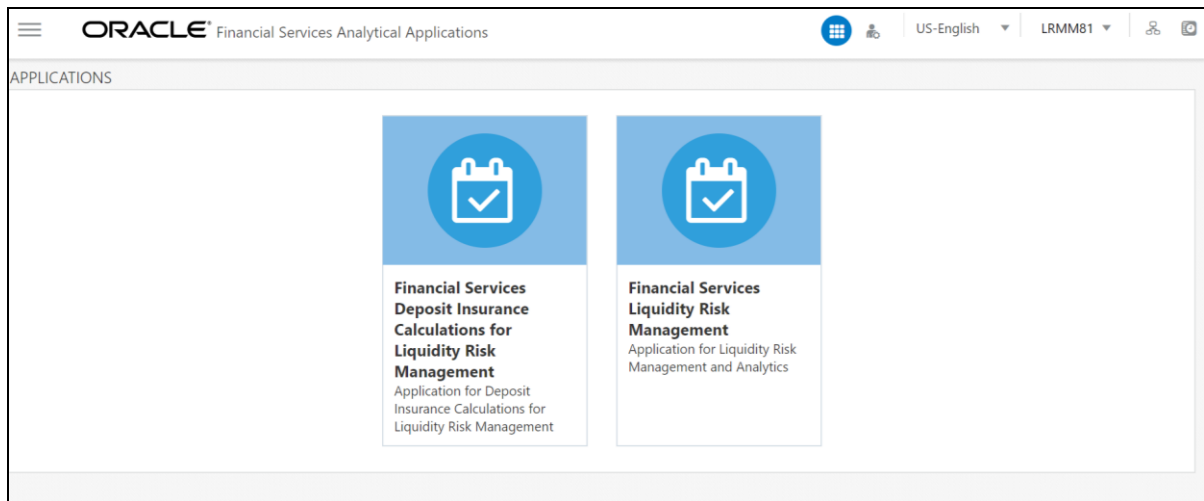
ORACLE® Financial Services Analytical Applications

US-English LRMM81

APPLICATIONS

**Financial Services Deposit Insurance Calculations for Liquidity Risk Management**
Application for Deposit Insurance Calculations for Liquidity Risk Management

**Financial Services Liquidity Risk Management**
Application for Liquidity Risk Management and Analytics